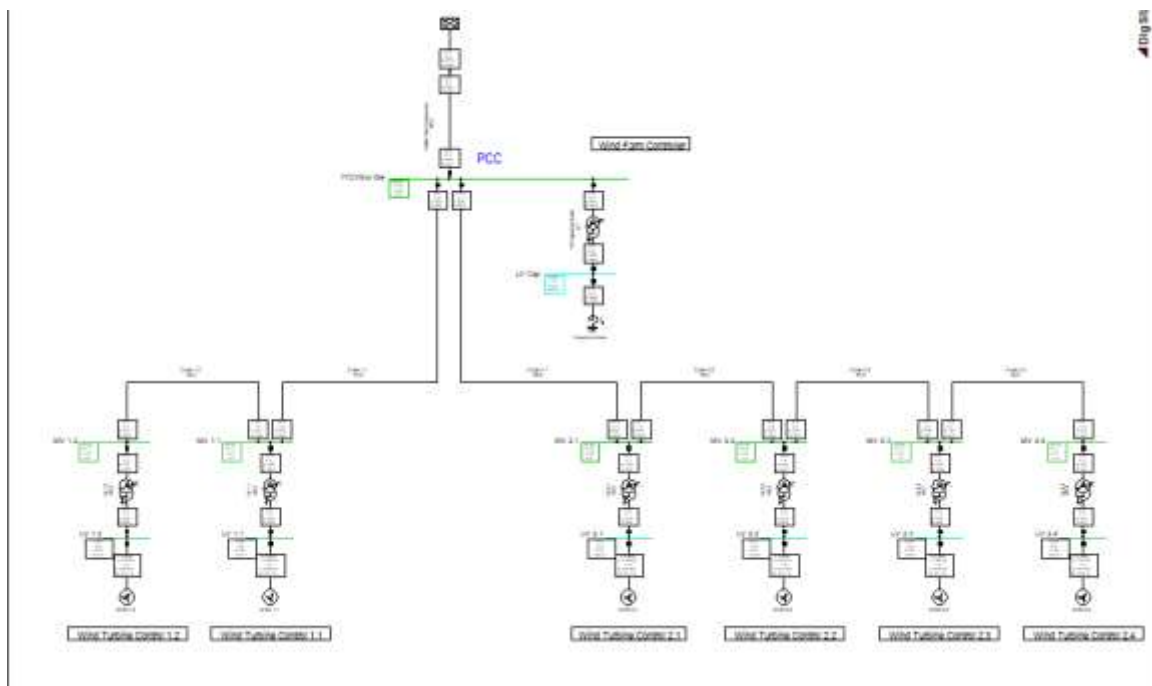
DIgSI

PCC

Wind Farm Controller

PCC/Main Bar

LV Bar

MV 1.2

MV 1.1

MV 2.1

MV 2.2

MV 2.3

MV 2.4

LV 1.2

LV 1.1

LV 2.1

LV 2.2

LV 2.3

LV 2.4

Wind Turbine Contrl 1.2

Wind Turbine Contrl 1.1

Wind Turbine Contrl 2.1

Wind Turbine Contrl 2.2

Wind Turbine Contrl 2.3

Wind Turbine Contrl 2.4